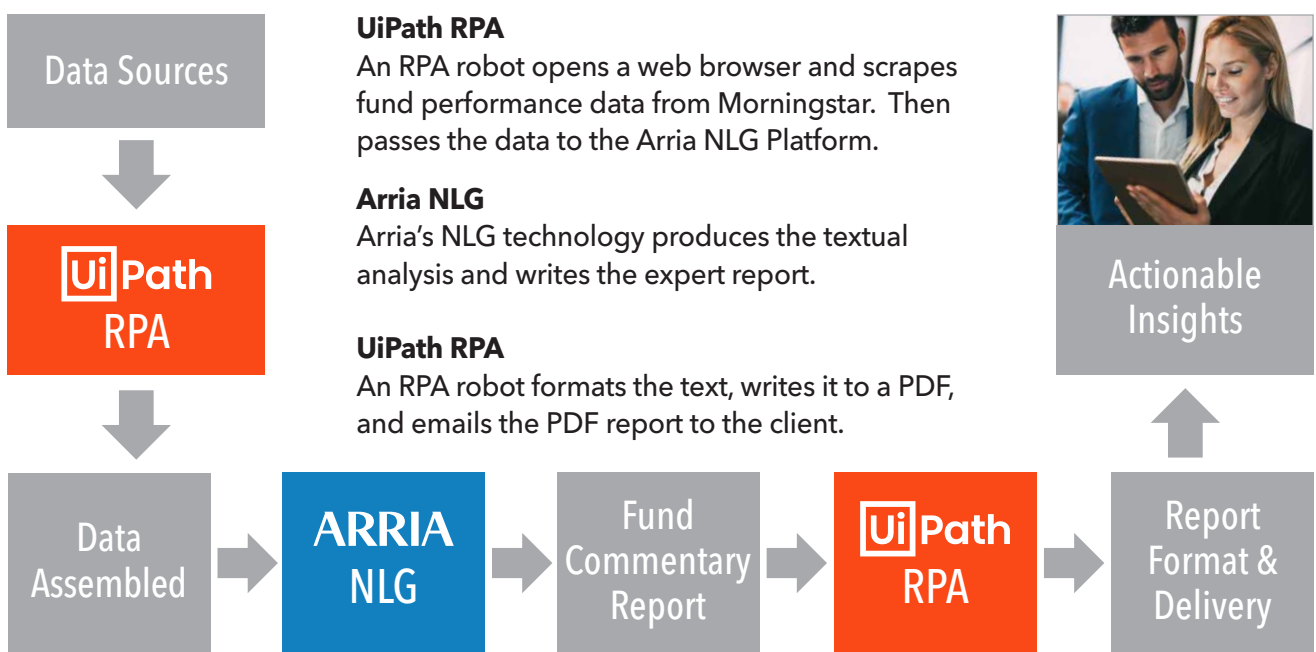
Data Sources

UiPath RPA

UiPath RPA
An RPA robot opens a web browser and scrapes fund performance data from Morningstar. Then passes the data to the Arria NLG Platform.

Arria NLG
Arria's NLG technology produces the textual analysis and writes the expert report.

UiPath RPA
An RPA robot formats the text, writes it to a PDF, and emails the PDF report to the client.

Actionable Insights

Data Assembled

ARRIA NLG

Fund Commentary Report

UiPath RPA

Report Format & Delivery